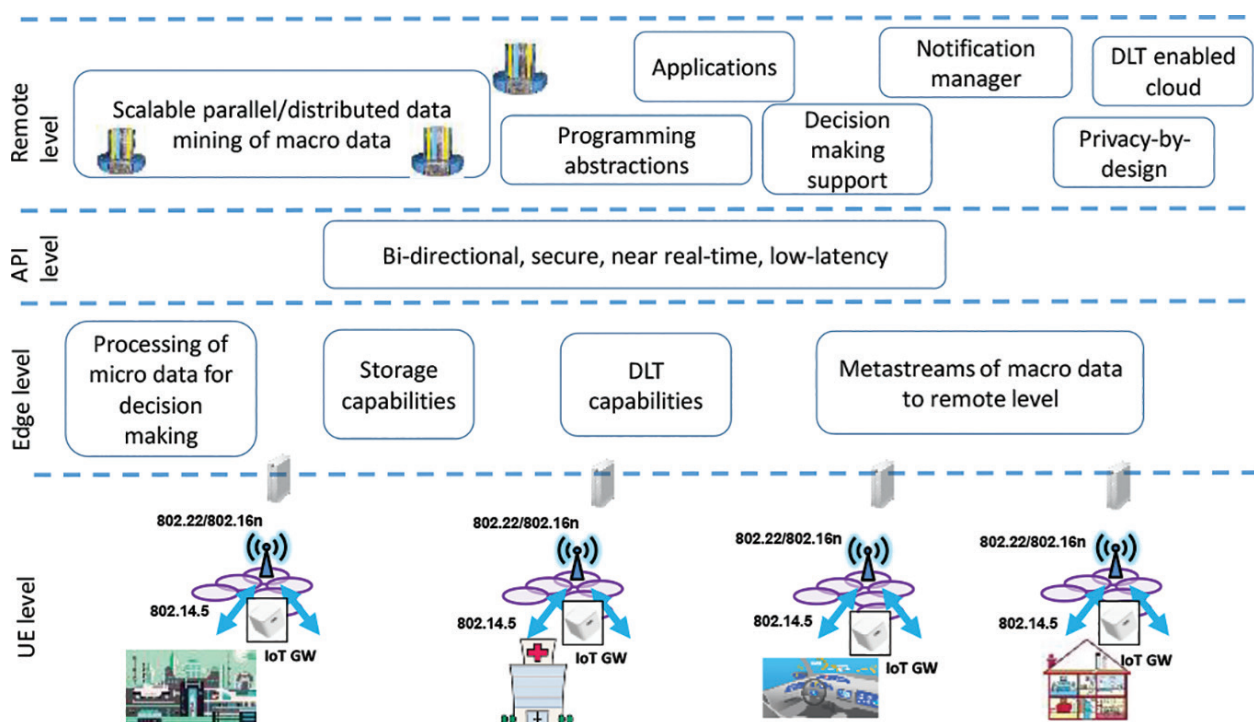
Remote level

Scalable parallel/distributed data mining of macro data

Applications

Notification manager

DLT enabled cloud

Programming abstractions

Decision making support

Privacy-by-design

API level

Bi-directional, secure, near real-time, low-latency

Edge level

Processing of micro data for decision making

Storage capabilities

DLT capabilities

Metastreams of macro data to remote level

UE level

802.22/802.16n

802.14.5

IoT GW

802.22/802.16n

802.14.5

IoT GW

802.22/802.16n

802.14.5

IoT GW

802.22/802.16n

802.14.5

IoT GW